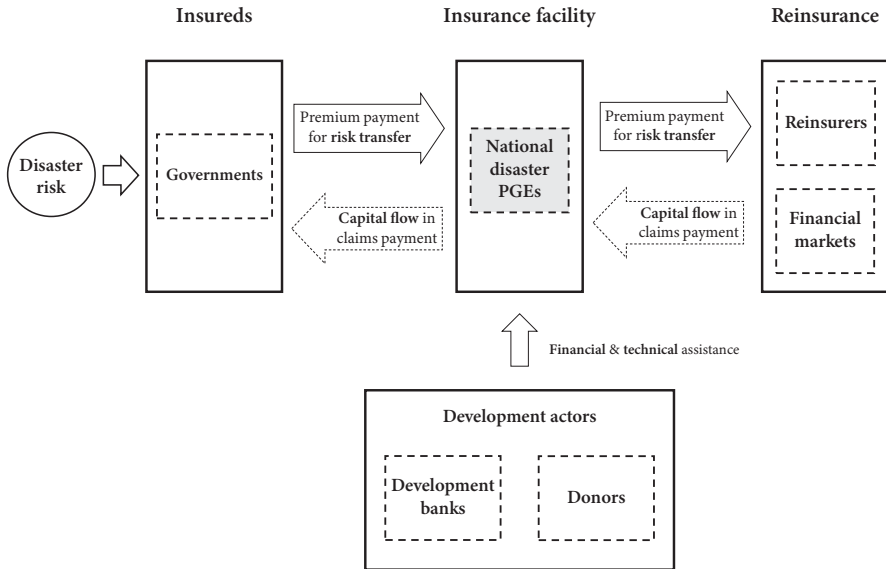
Insureds

Insurance facility

Reinsurance

Disaster risk

Governments

Premium payment for risk transfer

Capital flow in claims payment

National disaster PGEs

Premium payment for risk transfer

Capital flow in claims payment

Reinsurers

Financial markets

Financial & technical assistance

Development actors

Development banks

Donors